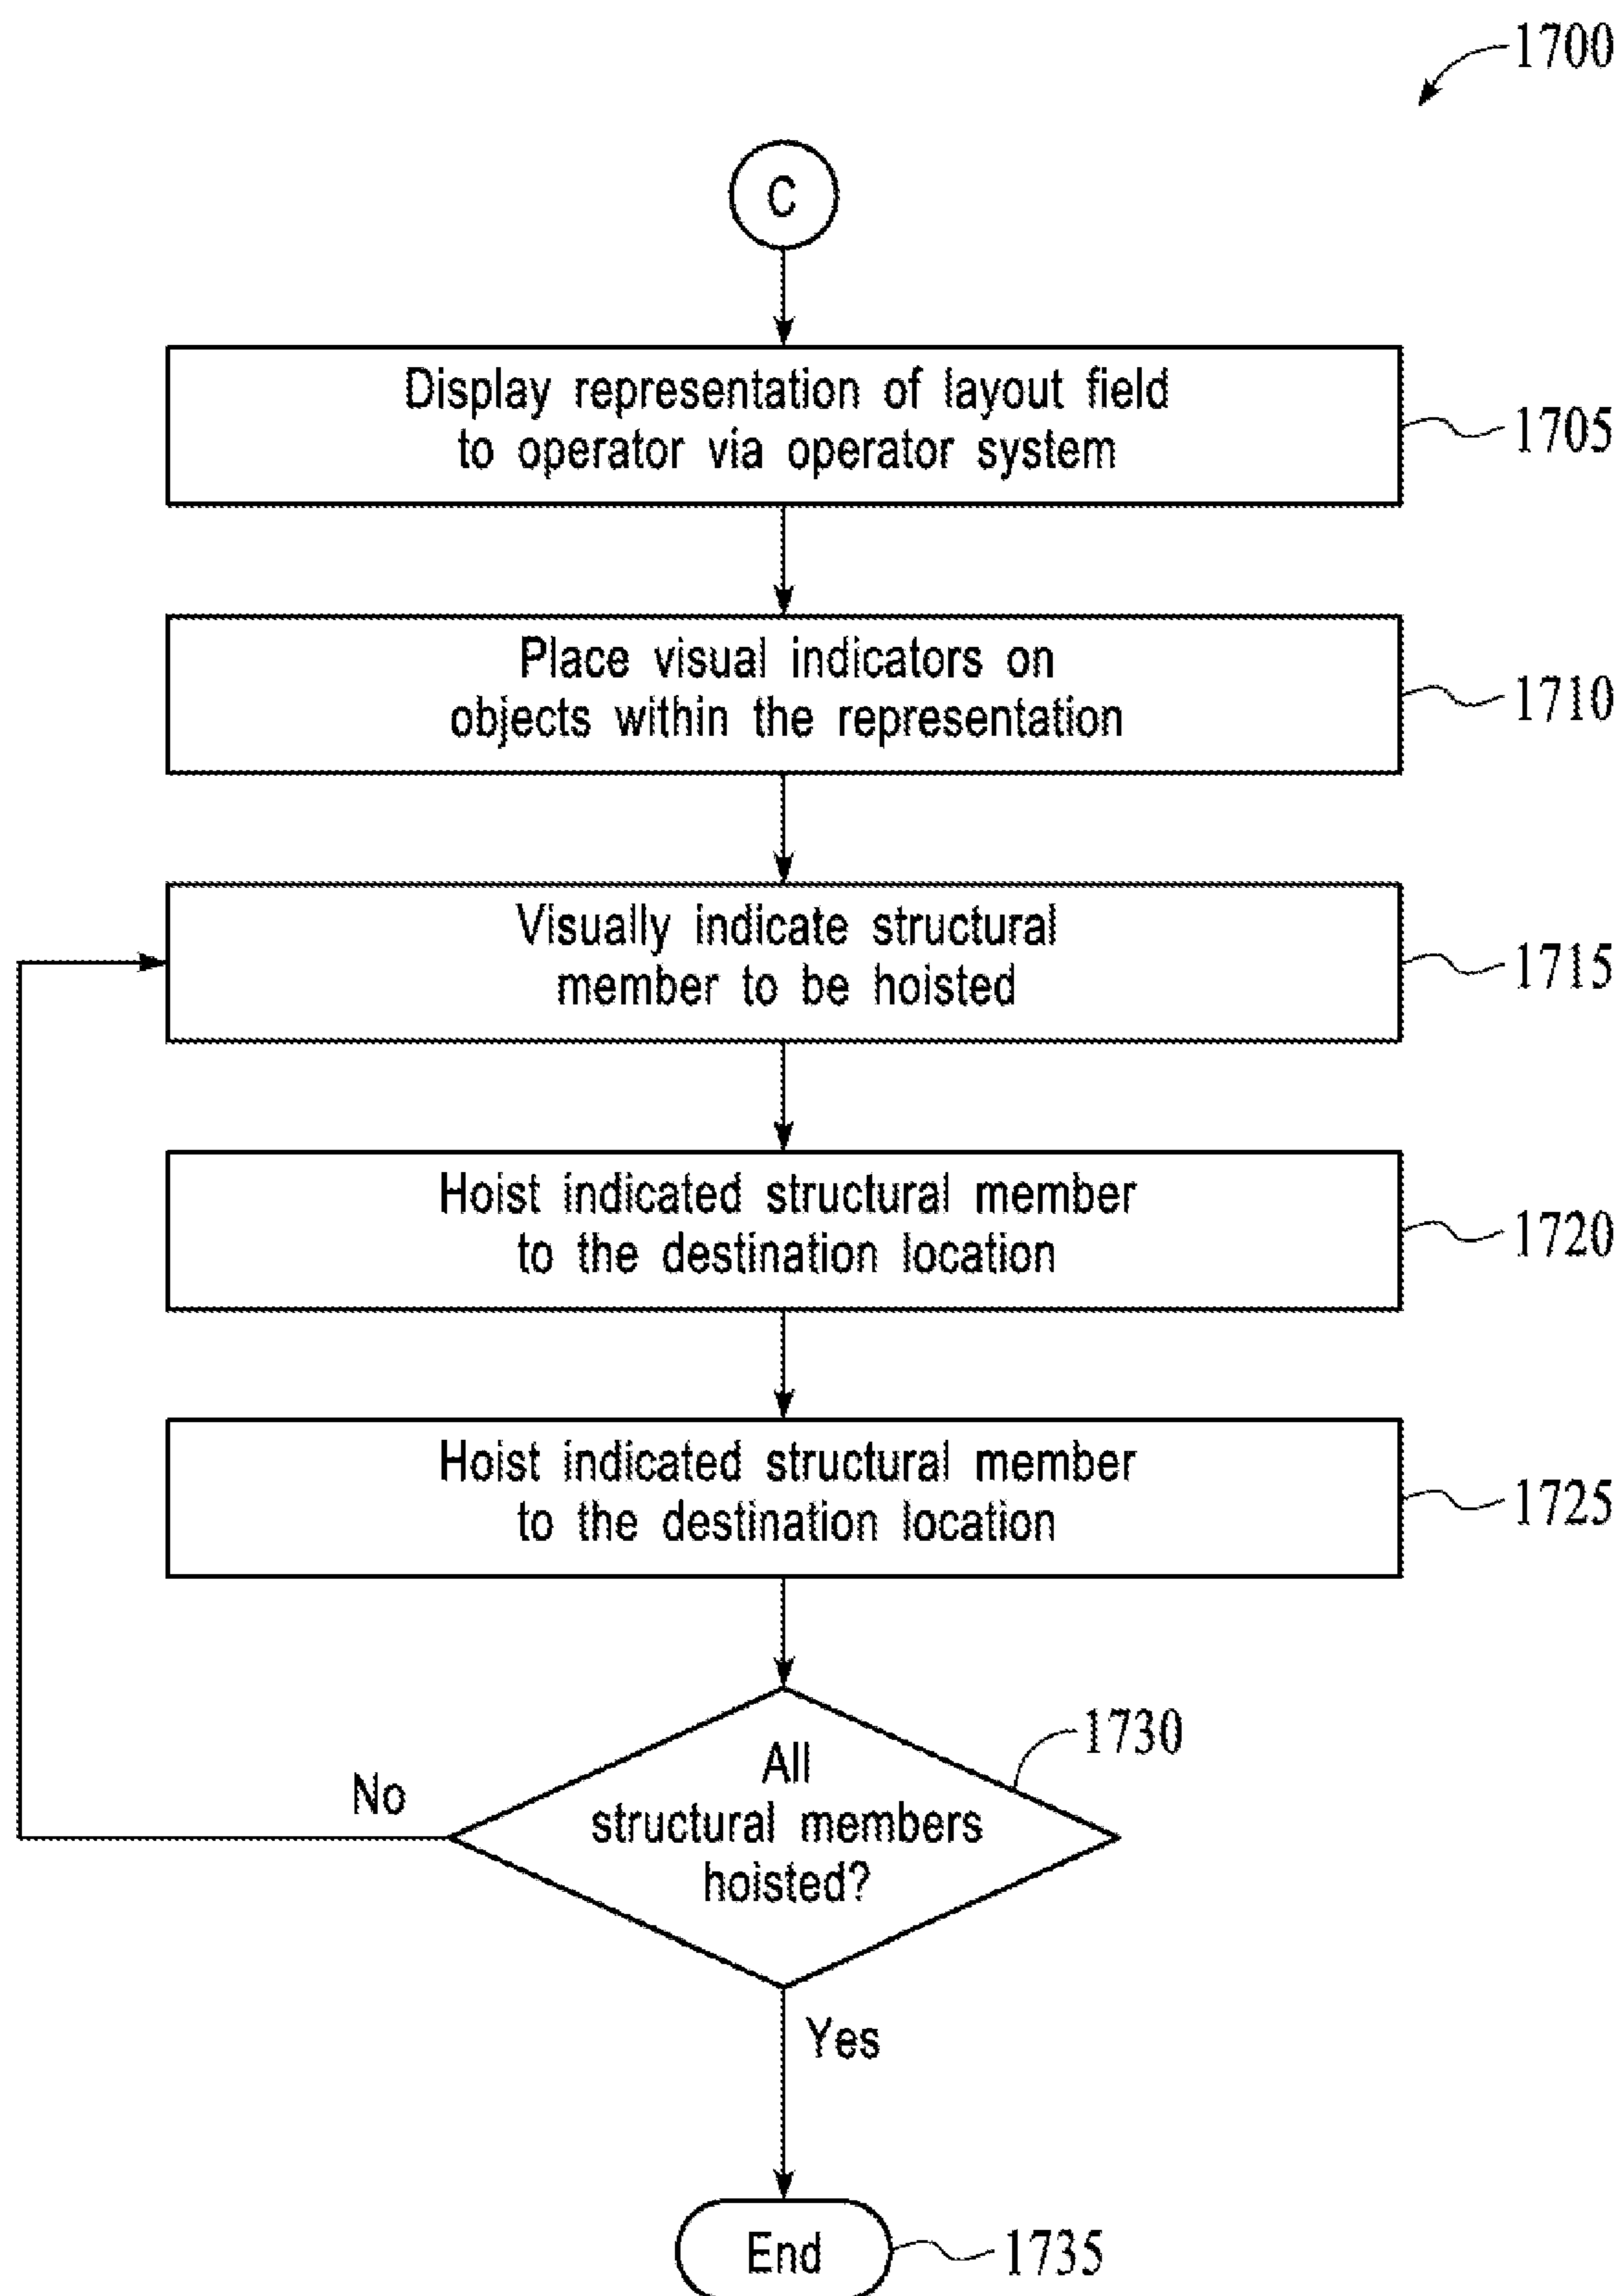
1700

C

Display representation of layout field to operator via operator system

1705

Place visual indicators on objects within the representation

1710

Visually indicate structural member to be hoisted

1715

Hoist indicated structural member to the destination location

1720

Hoist indicated structural member to the destination location

1725

All structural members hoisted?

1730

No

Yes

End

1735